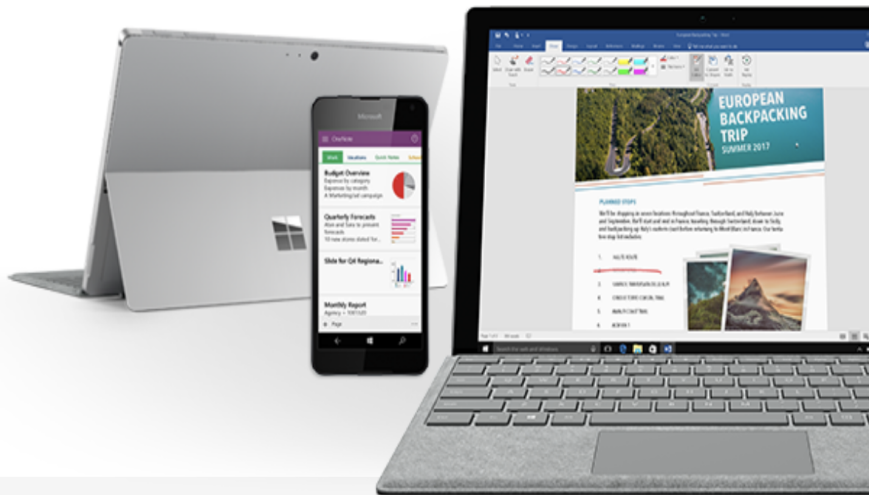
Microsoft

Overview

Budget Overview
Expenses by category
Expenses by month
A Marketing/ad campaign

Quarterly Forecasts
Asia and Sales to present forecasts

Slide for Q4 Regiona...

Monthly Report

Page

EUROPEAN BACKPACKING TRIP
SUMMER 2017

PLANNED STOPS